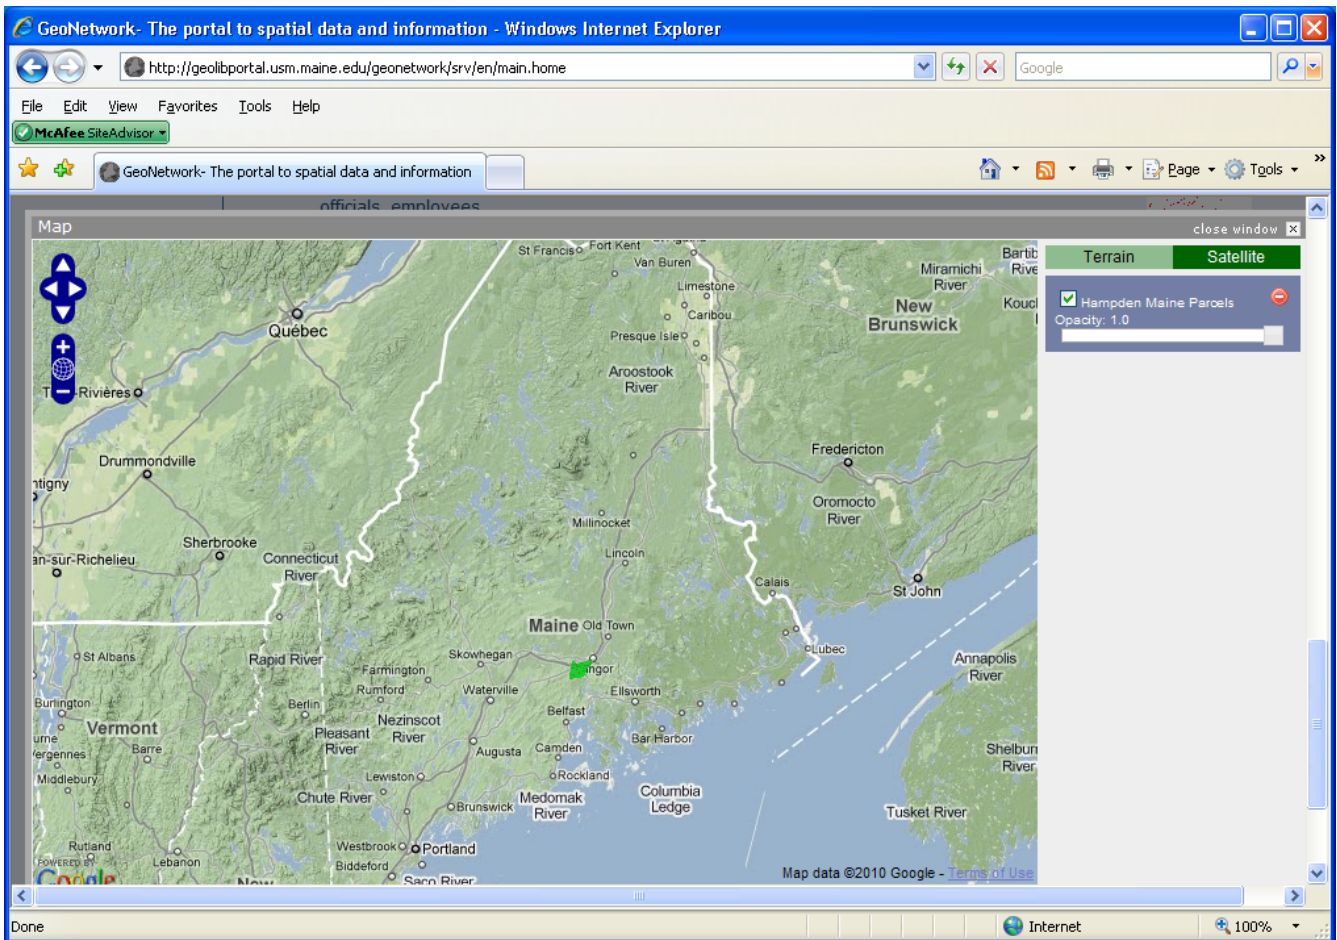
GeoNetwork- The portal to spatial data and information - Windows Internet Explorer

http://geolibportal.usm.maine.edu/geonetwork/srv/en/main.home

Google

File Edit View Favorites Tools Help

McAfee SiteAdvisor

GeoNetwork- The portal to spatial data and information

Page Tools

officials, employees

Map

close window

Terrain Satellite

Hampden Maine Parcels
Opacity: 1.0

St Francis Fort Kent Van Buren Limestone Caribou Presque Isle Aroostook River Québec Trois-Rivières Drummondville Victoriaville Sherbrooke Saint-Jean-sur-Richelieu Connecticut River Millinocket Lincoln Miramichi River New Brunswick Fredericton Oromocto River Calais St John Lubec Maine Old Town Bangor Ellsworth Skowhegan Farmington Rumford Waterville Belfast Bar Harbor Camden Rockland Augusta Nezinscot River Pleasant River Lewiston Chute River Brunswick Medomak River Columbia Ledge Westbrook Portland Biddeford Saco River St Albans Rapid River Burlington Vermont Barre Middlebury Rutland Lebanon Berlin Annapolis River Shelburne River Tusket River Bartibog River Kouchibouguac

Map data ©2010 Google - Terms of Use

POWERED BY Google

Done

Internet

100%